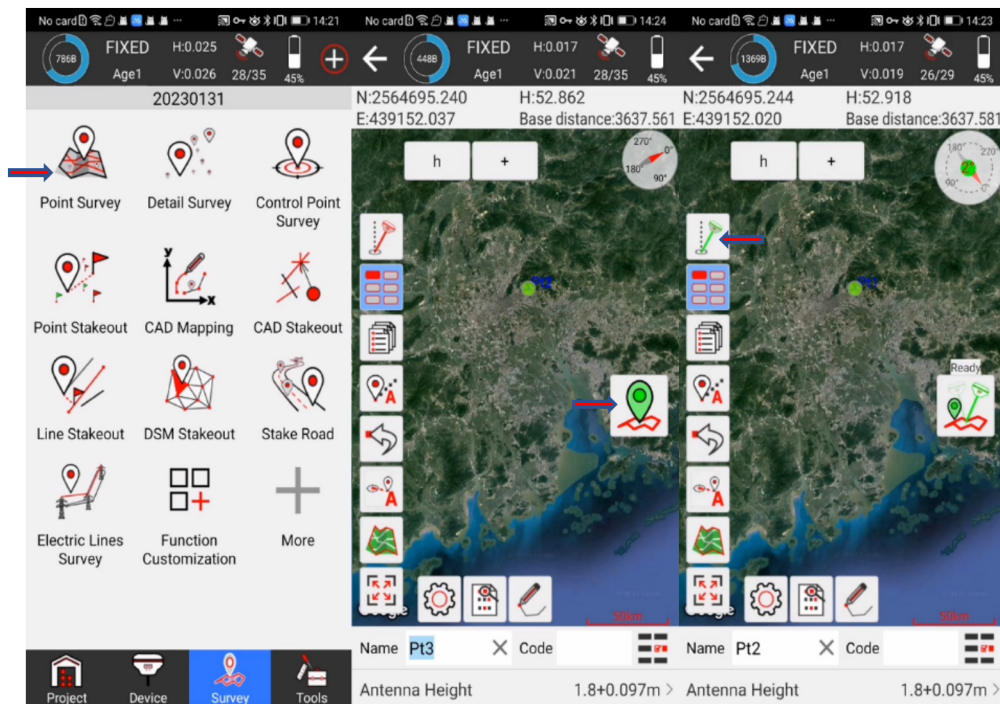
No card 14:21
786B FIXED Age1 H:0.025 V:0.026 28/35 45%
20230131
Point Survey
Detail Survey
Control Point Survey
Point Stakeout
CAD Mapping
CAD Stakeout
Line Stakeout
DSM Stakeout
Stake Road
Electric Lines Survey
Function Customization
More
Project
Device
Survey
Tools

No card 14:24
448B FIXED Age1 H:0.017 V:0.021 28/35 45%
N:2564695.240 H:52.862
E:439152.037 Base distance:3637.561
h +
270° 0° 180° 90°
Pt2
500m
Name Pt3 Code
Antenna Height 1.8+0.097m

No card 14:23
1369B FIXED Age1 H:0.017 V:0.019 26/29 45%
N:2564695.244 H:52.918
E:439152.020 Base distance:3637.581
h +
180° 270° 0° 90°
Pt2
Ready
500m
Name Pt2 Code
Antenna Height 1.8+0.097m